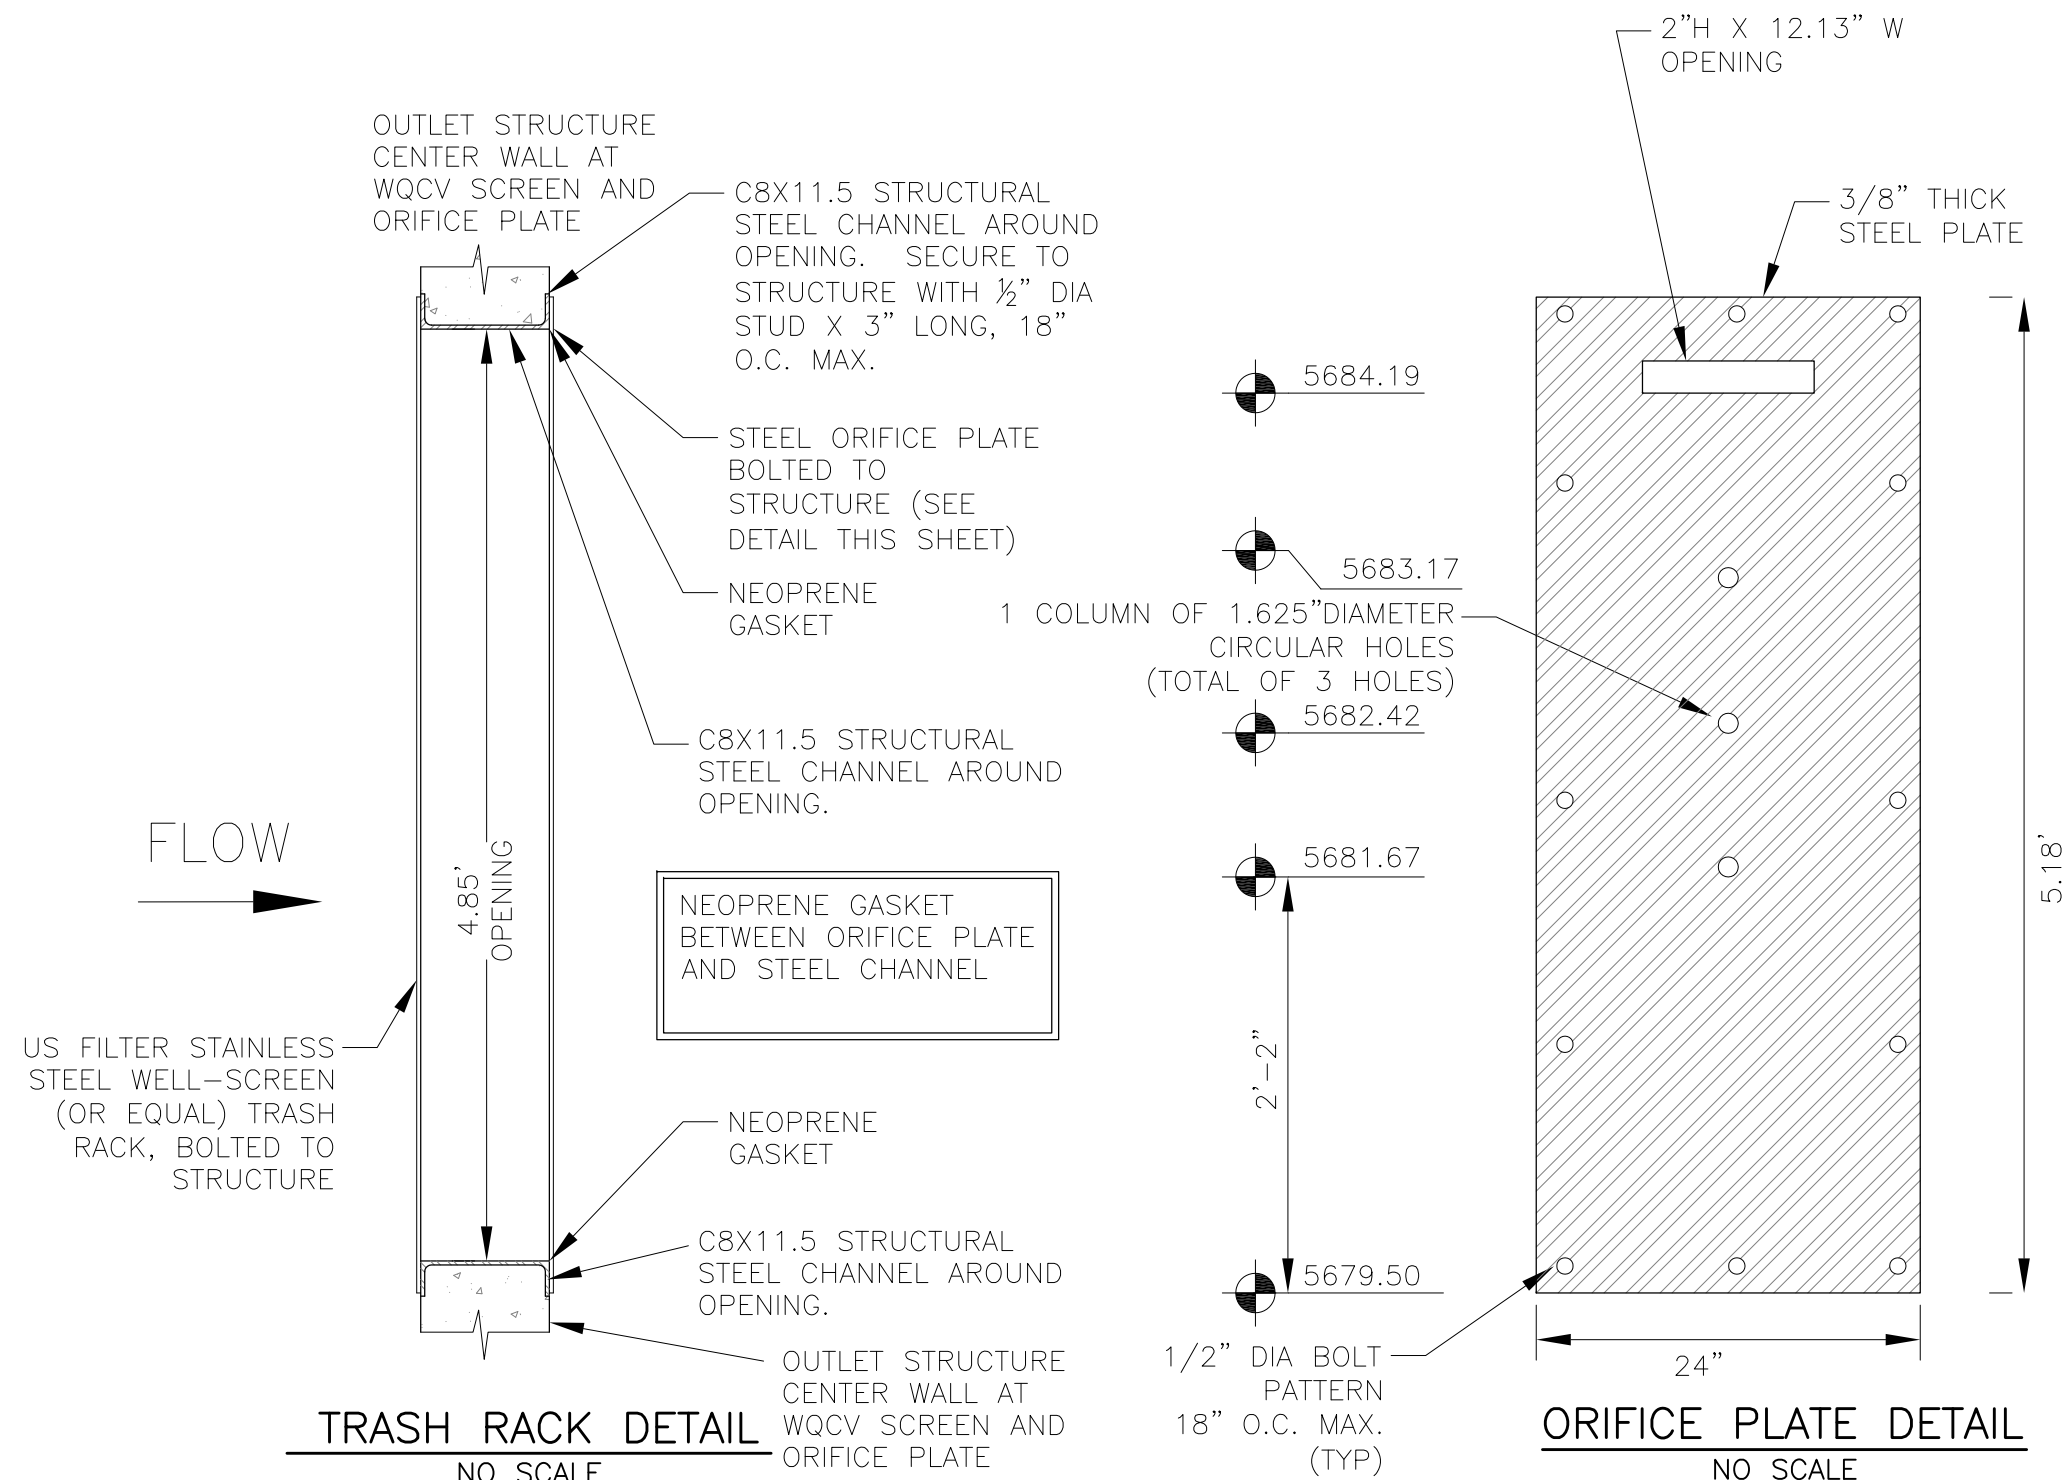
2"H X 12.13" W OPENING

OUTLET STRUCTURE CENTER WALL AT WQCV SCREEN AND ORIFICE PLATE

C8X11.5 STRUCTURAL STEEL CHANNEL AROUND OPENING. SECURE TO STRUCTURE WITH ½" DIA STUD X 3" LONG, 18" O.C. MAX.

3/8" THICK STEEL PLATE

5684.19

STEEL ORIFICE PLATE BOLTED TO STRUCTURE (SEE DETAIL THIS SHEET)

5683.17

NEOPRENE GASKET

1 COLUMN OF 1.625"DIAMETER CIRCULAR HOLES (TOTAL OF 3 HOLES)

5682.42

C8X11.5 STRUCTURAL STEEL CHANNEL AROUND OPENING.

FLOW

4.85' OPENING

5681.67

5.18'

NEOPRENE GASKET BETWEEN ORIFICE PLATE AND STEEL CHANNEL

US FILTER STAINLESS STEEL WELL-SCREEN (OR EQUAL) TRASH RACK, BOLTED TO STRUCTURE

2'-2"

NEOPRENE GASKET

C8X11.5 STRUCTURAL STEEL CHANNEL AROUND OPENING.

5679.50

OUTLET STRUCTURE CENTER WALL AT WQCV SCREEN AND ORIFICE PLATE

1/2" DIA BOLT PATTERN 18" O.C. MAX. (TYP)

24"

TRASH RACK DETAIL
NO SCALE

ORIFICE PLATE DETAIL
NO SCALE